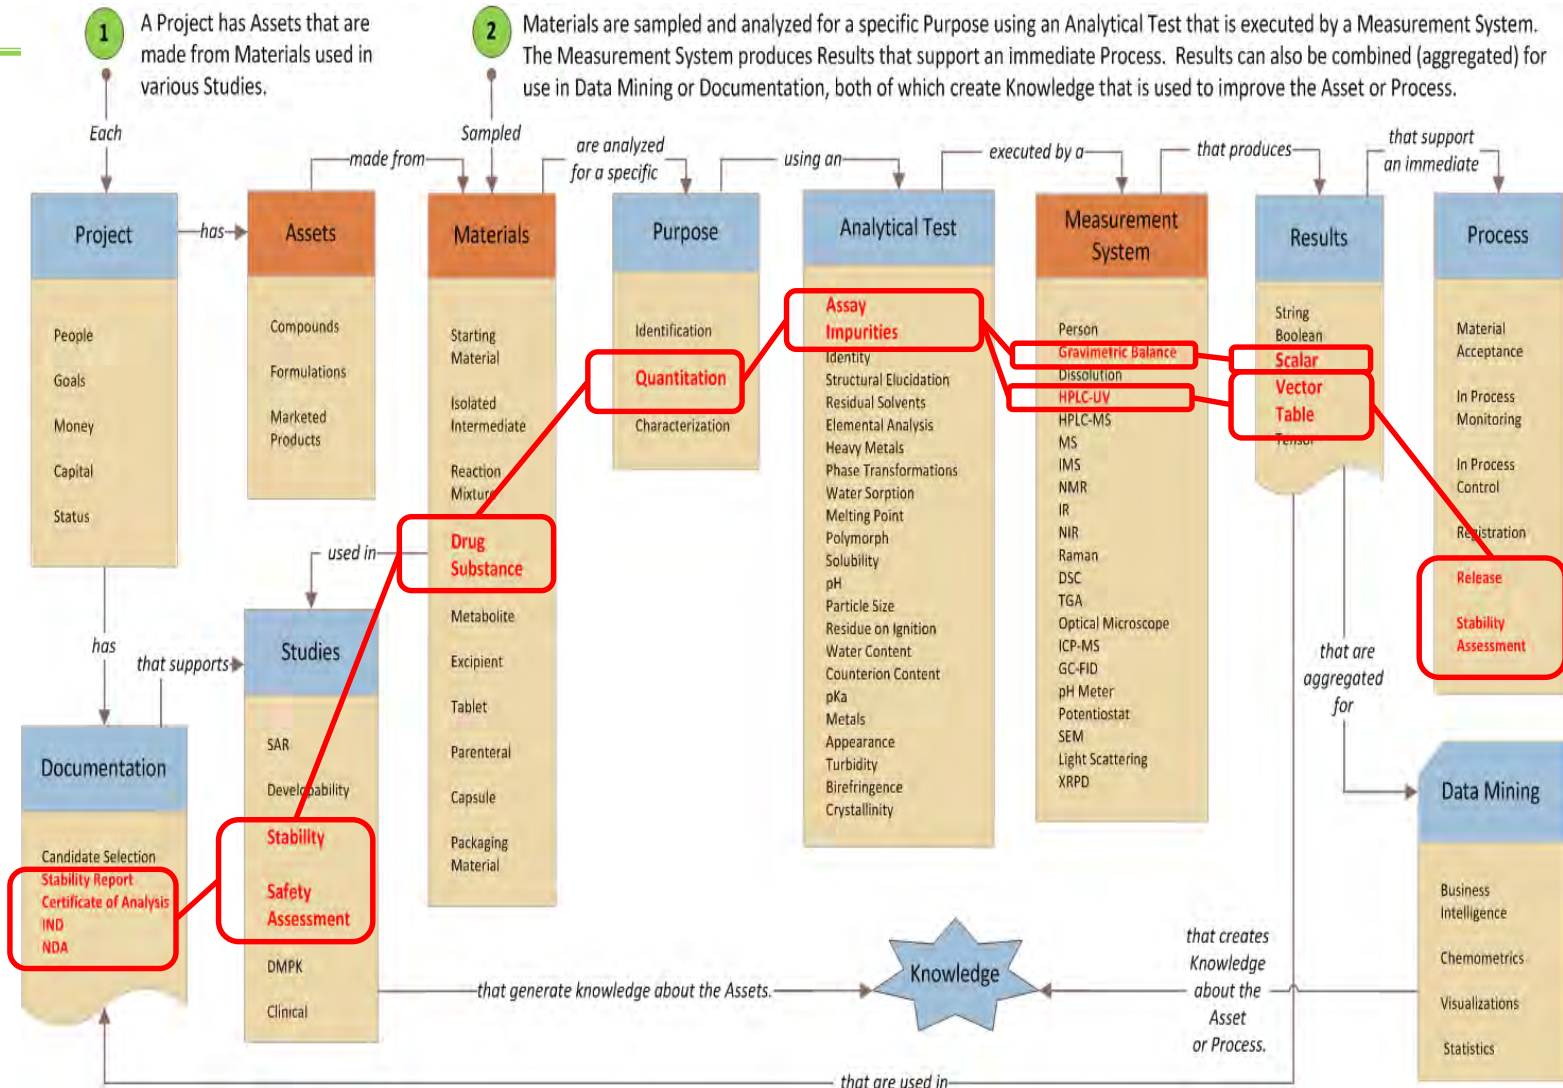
1 A Project has Assets that are made from Materials used in various Studies.

2 Materials are sampled and analyzed for a specific Purpose using an Analytical Test that is executed by a Measurement System. The Measurement System produces Results that support an immediate Process. Results can also be combined (aggregated) for use in Data Mining or Documentation, both of which create Knowledge that is used to improve the Asset or Process.

Each

Sampled

made from

are analyzed for a specific

using an

executed by a

that produces

that support an immediate

Project
People
Goals
Money
Capital
Status

has

Assets
Compounds
Formulations
Marketed Products

Materials
Starting Material
Isolated Intermediate
Reaction Mixture
Drug Substance
Metabolite
Excipient
Tablet
Parenteral
Capsule
Packaging Material

Purpose
Identification
Quantitation
Characterization

Analytical Test
Assay
Impurities
Identity
Structural Elucidation
Residual Solvents
Elemental Analysis
Heavy Metals
Phase Transformations
Water Sorption
Melting Point
Polymorph
Solubility
pH
Particle Size
Residue on Ignition
Water Content
Counterion Content
pKa
Metals
Appearance
Turbidity
Birefringence
Crystallinity

Measurement System
Person
Gravimetric Balance
Dissolution
HPLC-UV
HPLC-MS
MS
IMS
NMR
IR
NIR
Raman
DSC
TGA
Optical Microscope
ICP-MS
GC-FID
pH Meter
Potentiostat
SEM
Light Scattering
XRPD

Results
String
Boolean
Scalar
Vector
Table
Tensor

Process
Material Acceptance
In Process Monitoring
In Process Control
Registration
Release
Stability Assessment

used in

has

that supports

Studies
SAR
Developability
Stability
Safety Assessment
DMPK
Clinical

Documentation
Candidate Selection
Stability Report
Certificate of Analysis
IND
NDA

that are aggregated for

Data Mining
Business Intelligence
Chemometrics
Visualizations
Statistics

that generate knowledge about the Assets.

Knowledge

that creates Knowledge about the Asset or Process.

that are used in